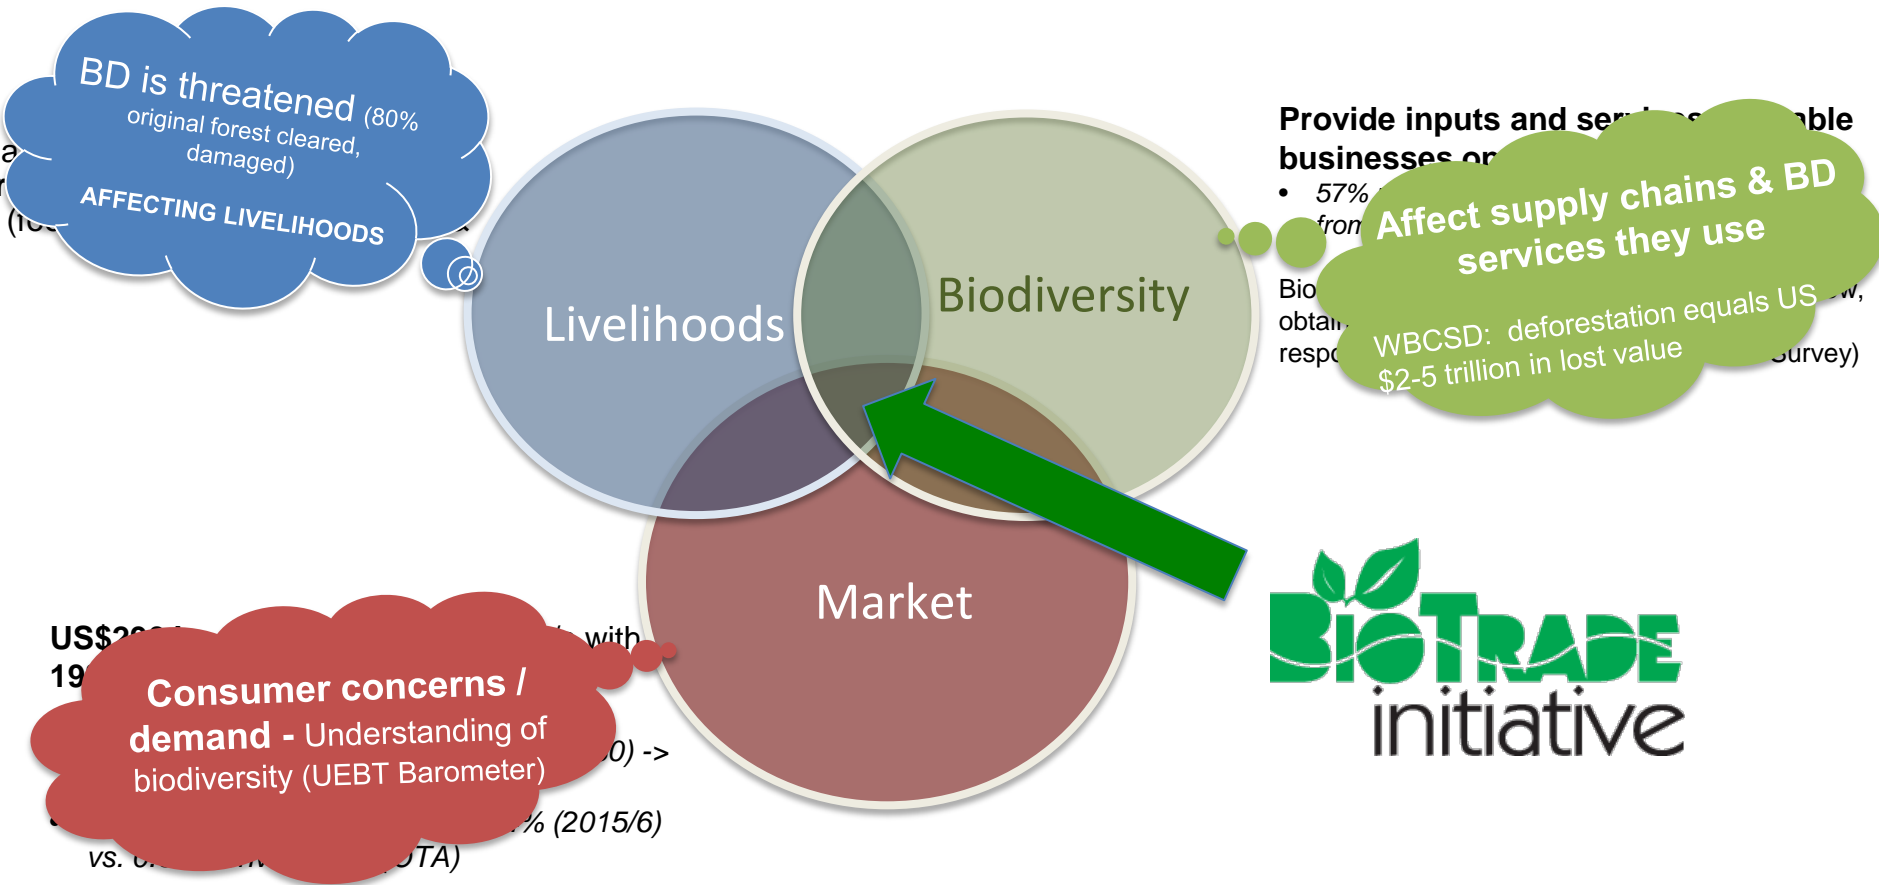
BD is threatened (80% original forest cleared, damaged)
AFFECTING LIVELIHOODS

a
r
(1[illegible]

Livelihoods

Biodiversity

Market

Provide inputs and ser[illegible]ble businesses o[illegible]
• 57% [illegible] from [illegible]

Bio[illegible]w, obta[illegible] resp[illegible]Survey)

Affect supply chains & BD services they use
WBCSD: deforestation equals US $2-5 trillion in lost value

US$2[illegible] with 19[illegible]

Consumer concerns / demand - Understanding of biodiversity (UEBT Barometer)

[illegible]0) ->
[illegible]% (2015/6)
vs. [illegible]TA)

BIOTRADE
initiative